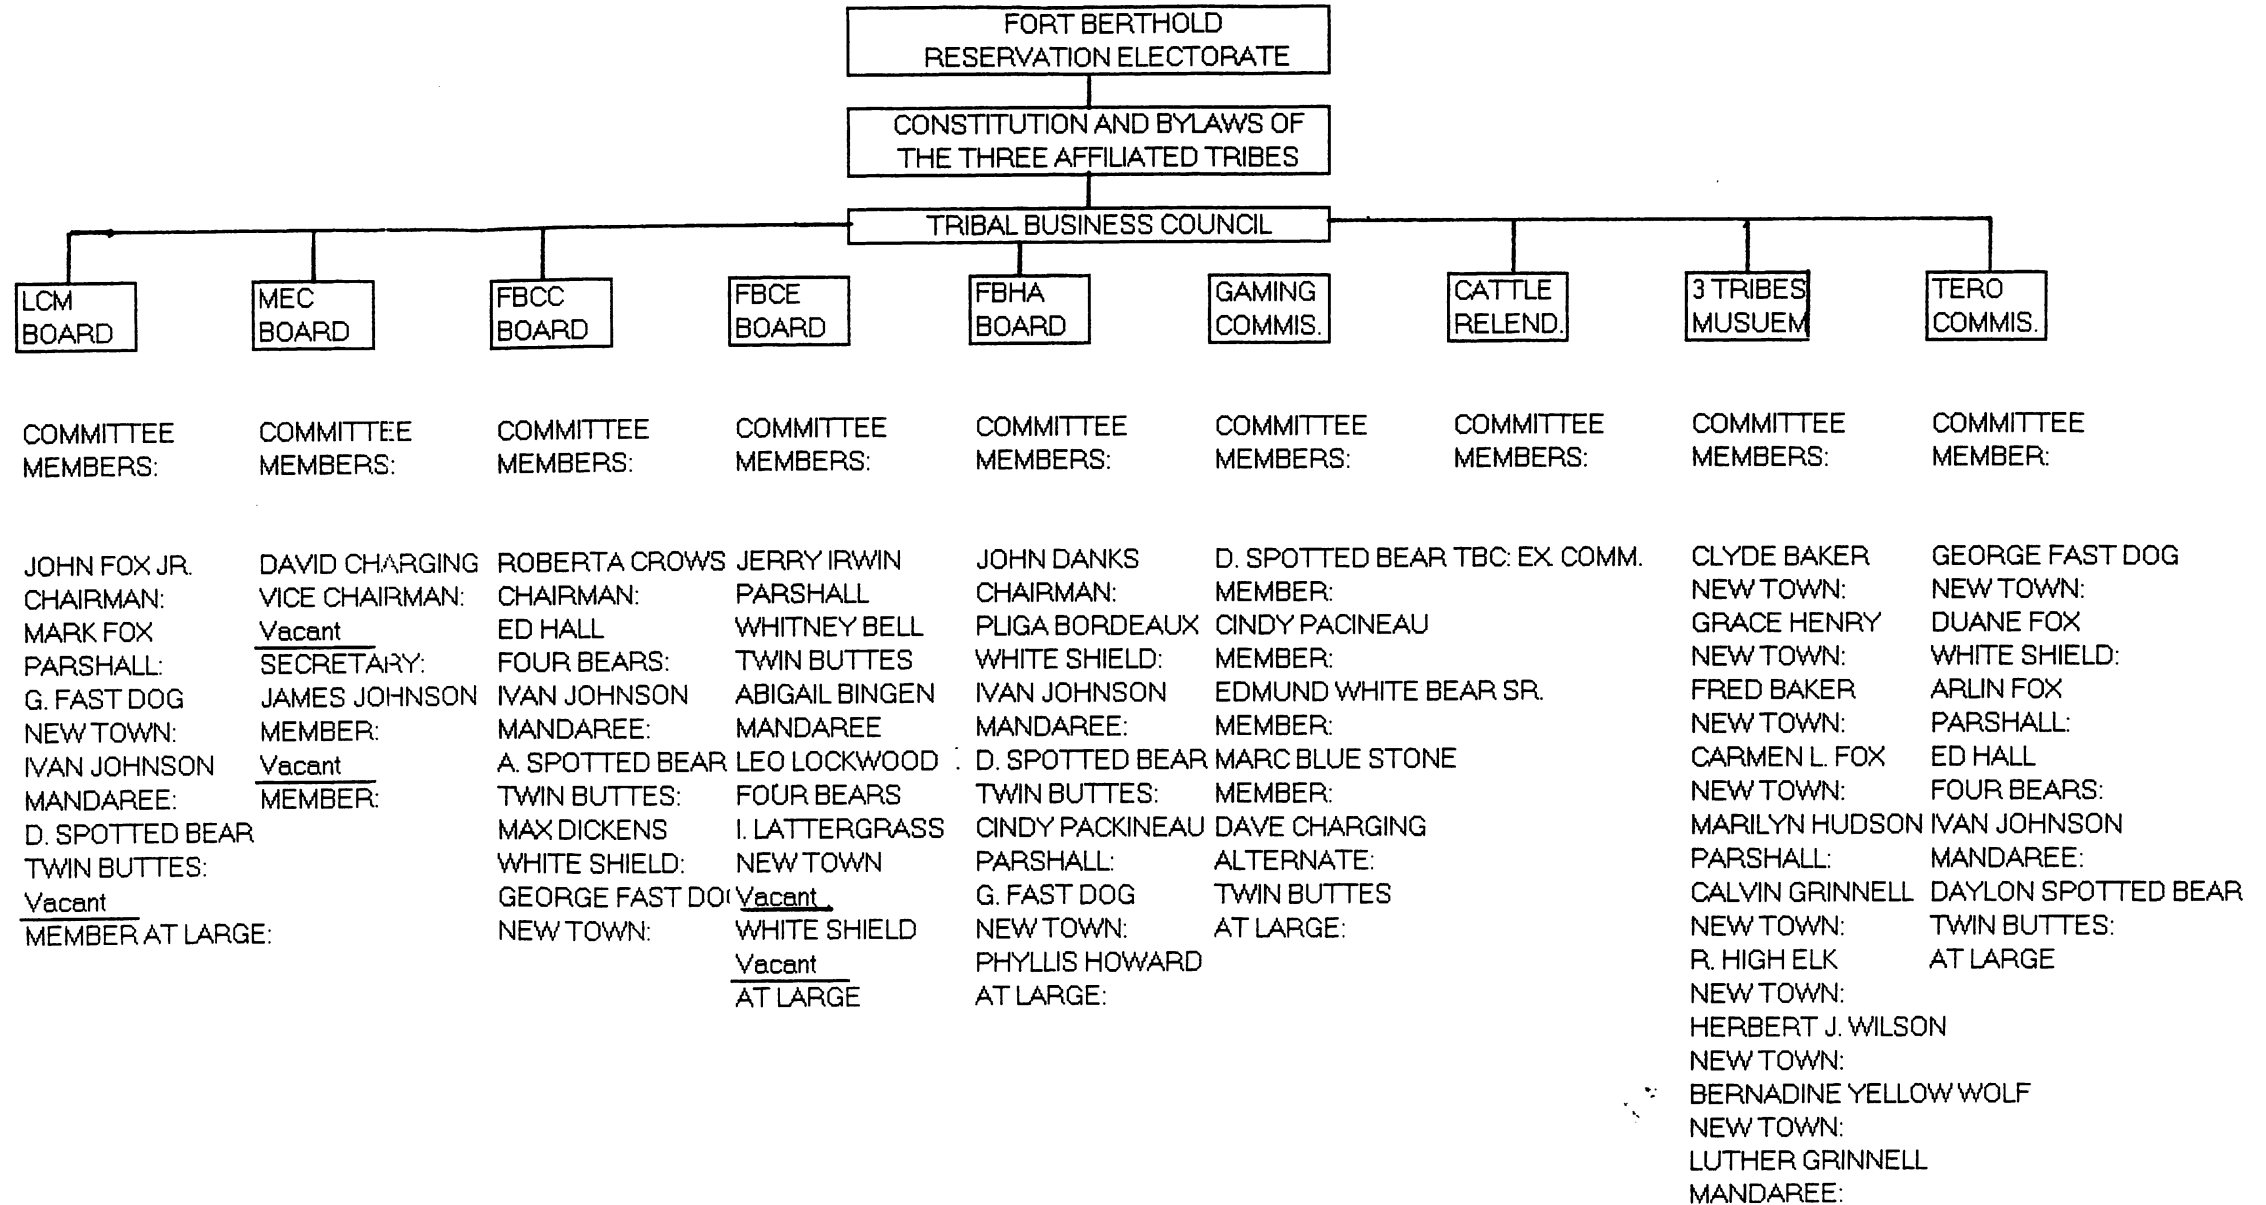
FORT BERTHOLD RESERVATION ELECTORATE

CONSTITUTION AND BYLAWS OF THE THREE AFFILIATED TRIBES

TRIBAL BUSINESS COUNCIL

LCM BOARD

MEC BOARD

FBCC BOARD

FBCE BOARD

FBHA BOARD

GAMING COMMIS.

CATTLE RELEND.

3 TRIBES MUSUEM

TERO COMMIS.

COMMITTEE MEMBERS:

JOHN FOX JR.
CHAIRMAN:
MARK FOX
PARSHALL:
G. FAST DOG
NEW TOWN:
IVAN JOHNSON
MANDAREE:
D. SPOTTED BEAR
TWIN BUTTES:
Vacant
MEMBER AT LARGE:

COMMITTEE MEMBERS:

DAVID CHARGING
VICE CHAIRMAN:
Vacant
SECRETARY:
JAMES JOHNSON
MEMBER:
Vacant
MEMBER:

COMMITTEE MEMBERS:

ROBERTA CROWS
CHAIRMAN:
ED HALL
FOUR BEARS:
IVAN JOHNSON
MANDAREE:
A. SPOTTED BEAR
TWIN BUTTES:
MAX DICKENS
WHITE SHIELD:
GEORGE FAST DO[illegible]
NEW TOWN:

COMMITTEE MEMBERS:

JERRY IRWIN
PARSHALL
WHITNEY BELL
TWIN BUTTES
ABIGAIL BINGEN
MANDAREE
LEO LOCKWOOD
FOUR BEARS
I. LATTERGRASS
NEW TOWN
Vacant
WHITE SHIELD
Vacant
AT LARGE

COMMITTEE MEMBERS:

JOHN DANKS
CHAIRMAN:
PLIGA BORDEAUX
WHITE SHIELD:
IVAN JOHNSON
MANDAREE:
D. SPOTTED BEAR
TWIN BUTTES:
CINDY PACKINEAU
PARSHALL:
G. FAST DOG
NEW TOWN:
PHYLLIS HOWARD
AT LARGE:

COMMITTEE MEMBERS:

D. SPOTTED BEAR TBC: EX. COMM.
MEMBER:
CINDY PACINEAU
MEMBER:
EDMUND WHITE BEAR SR.
MEMBER:
MARC BLUE STONE
MEMBER:
DAVE CHARGING
ALTERNATE:
TWIN BUTTES
AT LARGE:

COMMITTEE MEMBERS:

COMMITTEE MEMBERS:

CLYDE BAKER
NEW TOWN:
GRACE HENRY
NEW TOWN:
FRED BAKER
NEW TOWN:
CARMEN L. FOX
NEW TOWN:
MARILYN HUDSON
PARSHALL:
CALVIN GRINNELL
NEW TOWN:
R. HIGH ELK
NEW TOWN:
HERBERT J. WILSON
NEW TOWN:
BERNADINE YELLOW WOLF
NEW TOWN:
LUTHER GRINNELL
MANDAREE:

COMMITTEE MEMBER:

GEORGE FAST DOG
NEW TOWN:
DUANE FOX
WHITE SHIELD:
ARLIN FOX
PARSHALL:
ED HALL
FOUR BEARS:
IVAN JOHNSON
MANDAREE:
DAYLON SPOTTED BEAR
TWIN BUTTES:
AT LARGE